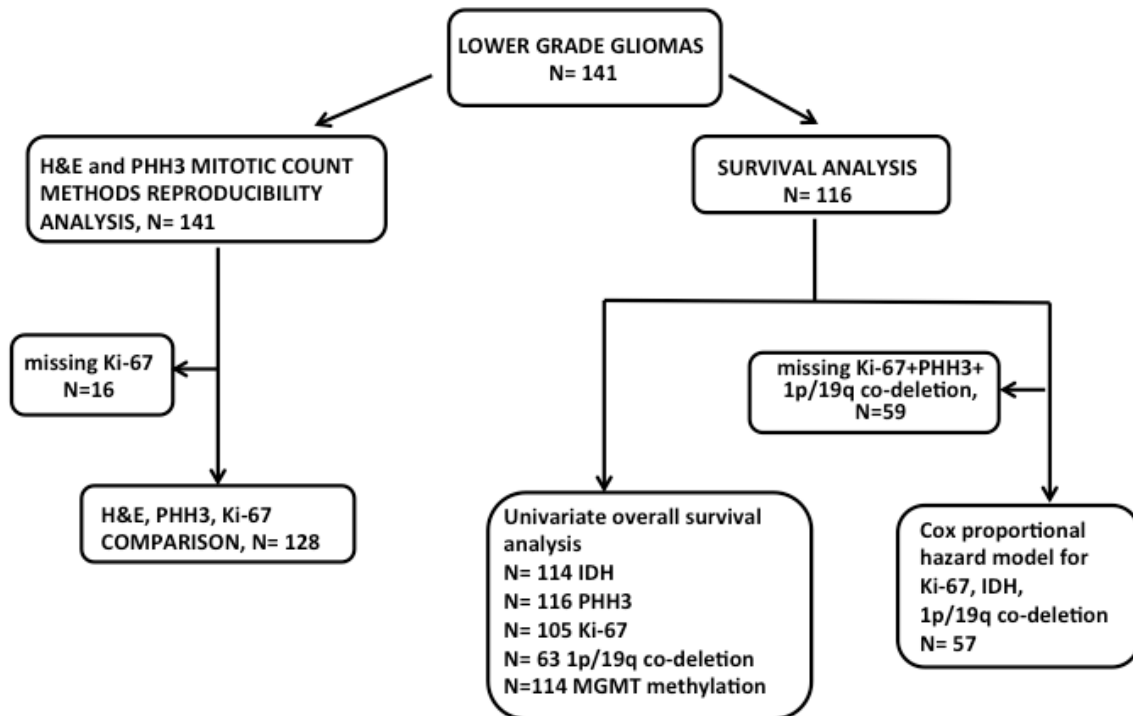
LOWER GRADE GLIOMAS
N= 141

H&E and PHH3 MITOTIC COUNT METHODS REPRODUCIBILITY ANALYSIS, N= 141

SURVIVAL ANALYSIS
N= 116

missing Ki-67
N=16

missing Ki-67+PHH3+ 1p/19q co-deletion, N=59

H&E, PHH3, Ki-67 COMPARISON, N= 128

Univariate overall survival analysis
N= 114 IDH
N= 116 PHH3
N= 105 Ki-67
N= 63 1p/19q co-deletion
N=114 MGMT methylation

Cox proportional hazard model for Ki-67, IDH, 1p/19q co-deletion
N= 57